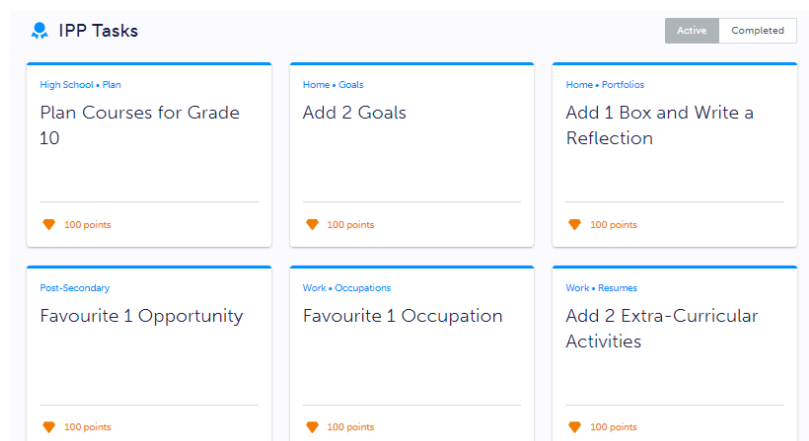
IPP Tasks

Active Completed

High School • Plan
Plan Courses for Grade 10
100 points

Home • Goals
Add 2 Goals
100 points

Home • Portfolios
Add 1 Box and Write a Reflection
100 points

Post-Secondary
Favourite 1 Opportunity
100 points

Work • Occupations
Favourite 1 Occupation
100 points

Work • Resumes
Add 2 Extra-Curricular Activities
100 points